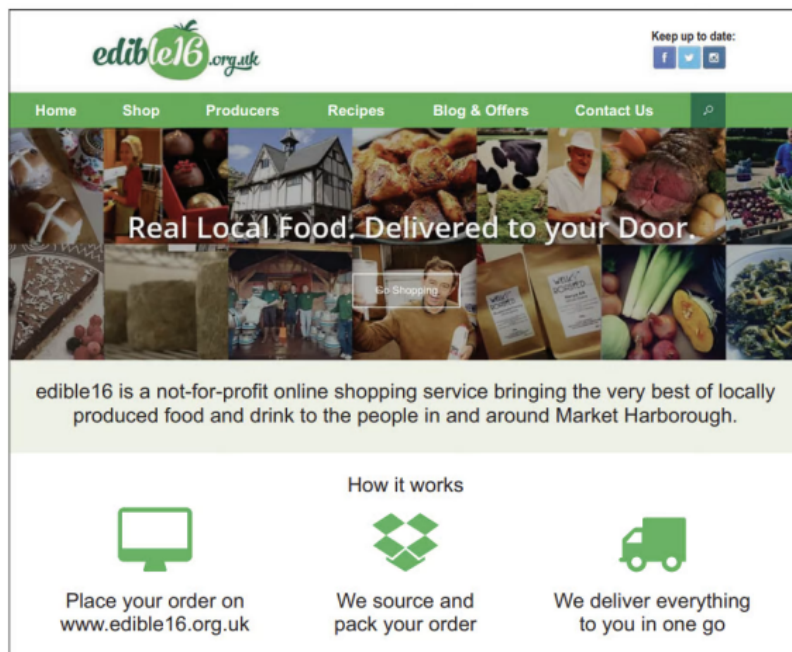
edible16.org.uk

Keep up to date:

Home Shop Producers Recipes Blog & Offers Contact Us

Real Local Food. Delivered to your Door.

Go Shopping

edible16 is a not-for-profit online shopping service bringing the very best of locally produced food and drink to the people in and around Market Harborough.

How it works

Place your order on www.edible16.org.uk

We source and pack your order

We deliver everything to you in one go